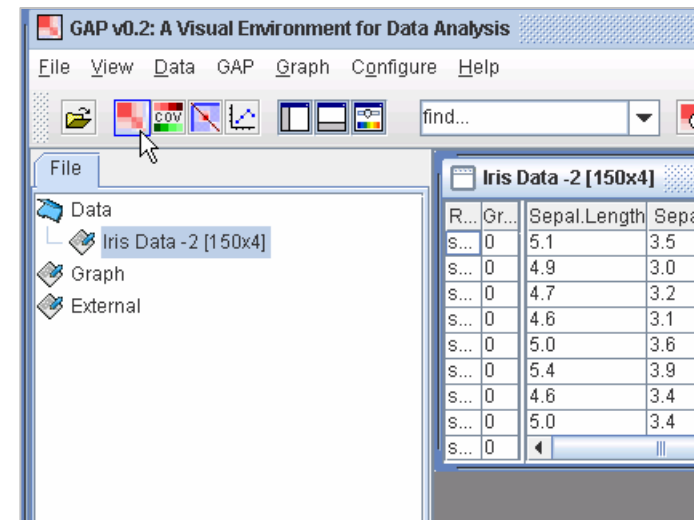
GAP v0.2: A Visual Environment for Data Analysis

File View Data GAP Graph Configure Help

cov

find...

File

Data
Iris Data -2 [150x4]
Graph
External

Iris Data -2 [150x4]

| R... | Gr... | Sepal.Length | Sepa |
|---|---|---|---|
| s... | 0 | 5.1 | 3.5 |
| s... | 0 | 4.9 | 3.0 |
| s... | 0 | 4.7 | 3.2 |
| s... | 0 | 4.6 | 3.1 |
| s... | 0 | 5.0 | 3.6 |
| s... | 0 | 5.4 | 3.9 |
| s... | 0 | 4.6 | 3.4 |
| s... | 0 | 5.0 | 3.4 |
| s... | 0 | | |